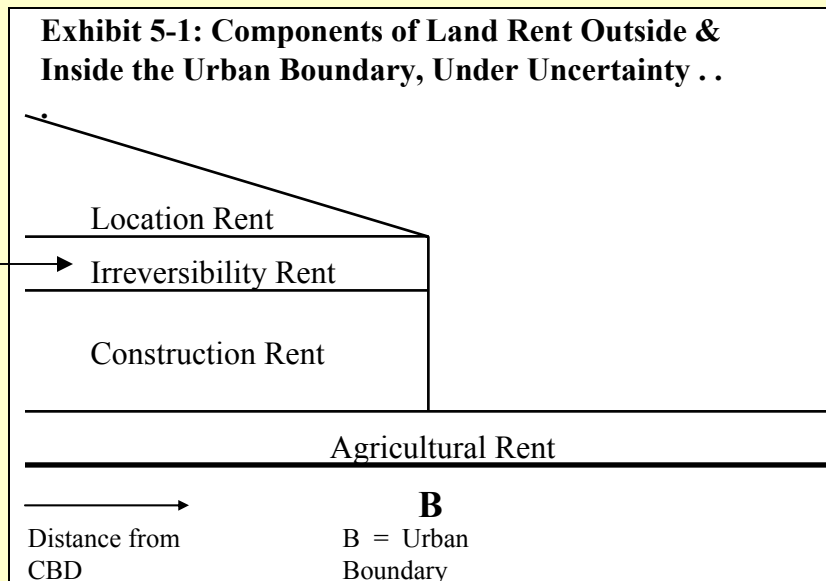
Exhibit 5-1: Components of Land Rent Outside & Inside the Urban Boundary, Under Uncertainty . . .

Location Rent

Irreversibility Rent

Construction Rent

Agricultural Rent

B

Distance from CBD

B = Urban Boundary